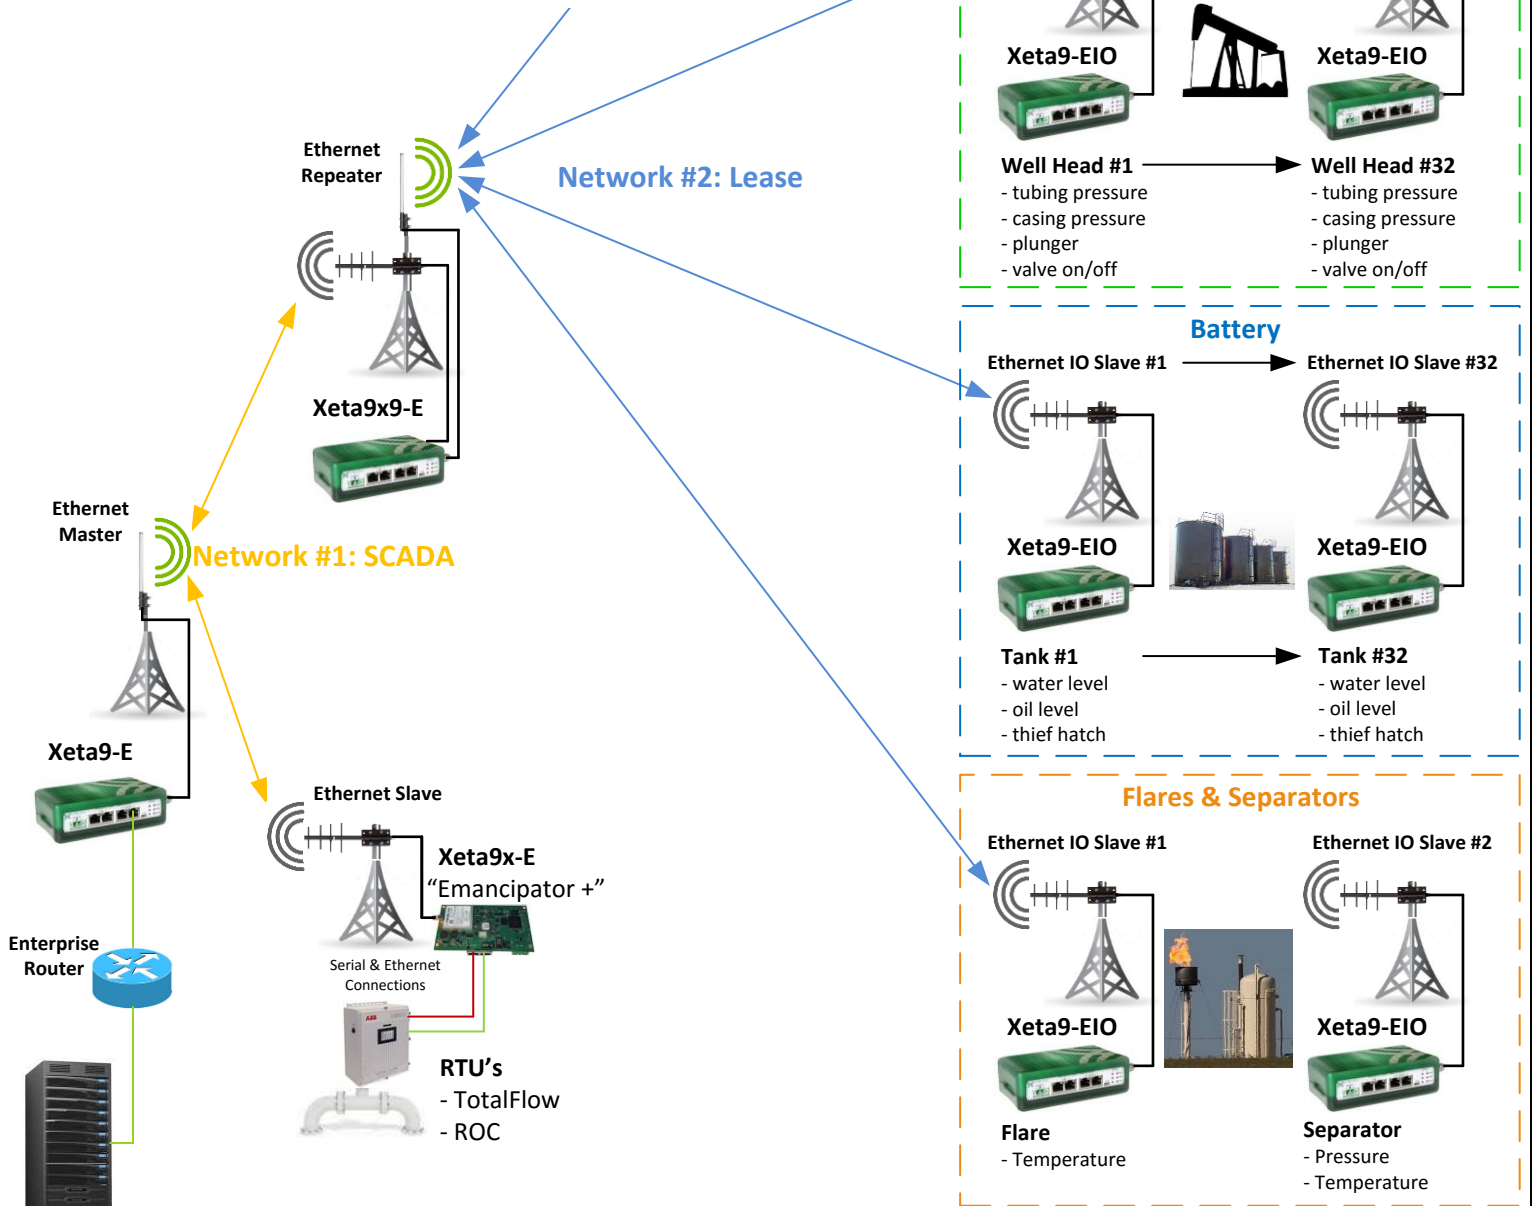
Xeta9-EIO

Xeta9-EIO

Well Head #1
- tubing pressure
- casing pressure
- plunger
- valve on/off

Well Head #32
- tubing pressure
- casing pressure
- plunger
- valve on/off

Ethernet Repeater

Network #2: Lease

Xeta9x9-E

Battery

Ethernet IO Slave #1

Ethernet IO Slave #32

Xeta9-EIO

Xeta9-EIO

Tank #1
- water level
- oil level
- thief hatch

Tank #32
- water level
- oil level
- thief hatch

Ethernet Master

Network #1: SCADA

Xeta9-E

Ethernet Slave

Xeta9x-E
“Emancipator +”

Serial & Ethernet Connections

Enterprise Router

RTU’s
- TotalFlow
- ROC

Flares & Separators

Ethernet IO Slave #1

Ethernet IO Slave #2

Xeta9-EIO

Xeta9-EIO

Flare
- Temperature

Separator
- Pressure
- Temperature